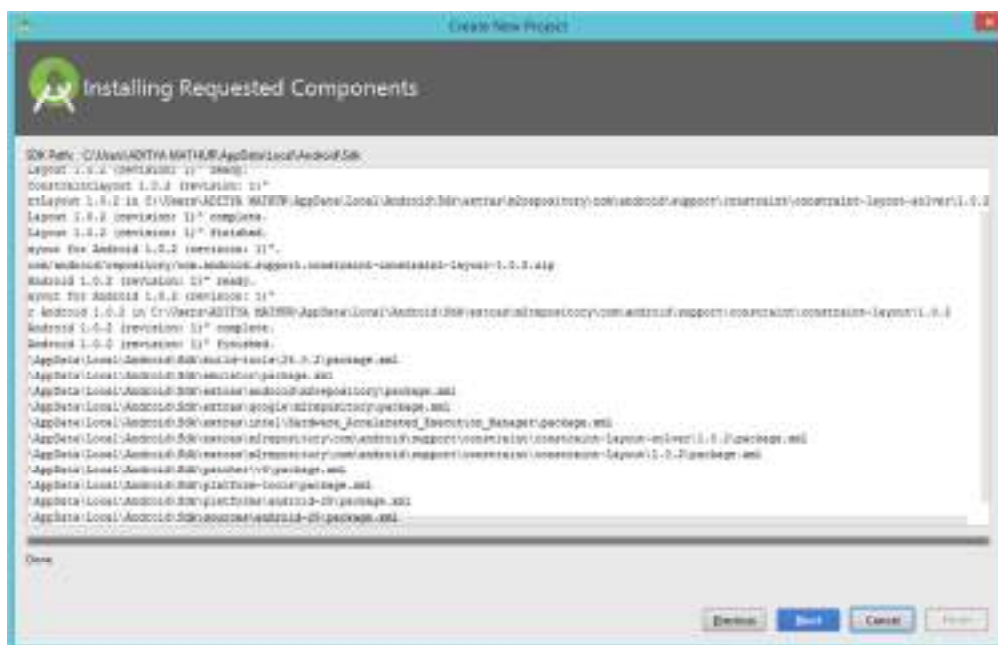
Create New Project

Installing Requested Components

SDK Path: C:\Users\ADITYA MATHUR\AppData\Local\Android\Sdk

Layout 1.0.2 (revision: 1)" ready.
ConstraintLayout 1.0.2 (revision: 1)"
ntLayout 1.0.2 in C:\Users\ADITYA MATHUR\AppData\Local\Android\Sdk\extras\m2repository\com\android\support\constraint\constraint-layout-solver\1.0.2
Layout 1.0.2 (revision: 1)" complete.
Layout 1.0.2 (revision: 1)" finished.
ayout for Android 1.0.2 (revision: 1)".
com/android/repository/com.android.support.constraint-constraint-layout-1.0.2.zip
Android 1.0.2 (revision: 1)" ready.
ayout for Android 1.0.2 (revision: 1)"
r Android 1.0.2 in C:\Users\ADITYA MATHUR\AppData\Local\Android\Sdk\extras\m2repository\com\android\support\constraint\constraint-layout\1.0.2
Android 1.0.2 (revision: 1)" complete.
Android 1.0.2 (revision: 1)" finished.
\AppData\Local\Android\Sdk\build-tools\26.0.2\package.xml
\AppData\Local\Android\Sdk\emulator\package.xml
\AppData\Local\Android\Sdk\extras\android\m2repository\package.xml
\AppData\Local\Android\Sdk\extras\google\m2repository\package.xml
\AppData\Local\Android\Sdk\extras\intel\Hardware_Accelerated_Execution_Manager\package.xml
\AppData\Local\Android\Sdk\extras\m2repository\com\android\support\constraint\constraint-layout-solver\1.0.2\package.xml
\AppData\Local\Android\Sdk\extras\m2repository\com\android\support\constraint\constraint-layout\1.0.2\package.xml
\AppData\Local\Android\Sdk\patcher\v4\package.xml
\AppData\Local\Android\Sdk\platform-tools\package.xml
\AppData\Local\Android\Sdk\platforms\android-26\package.xml
\AppData\Local\Android\Sdk\sources\android-26\package.xml

Done

Previous Next Cancel Finish